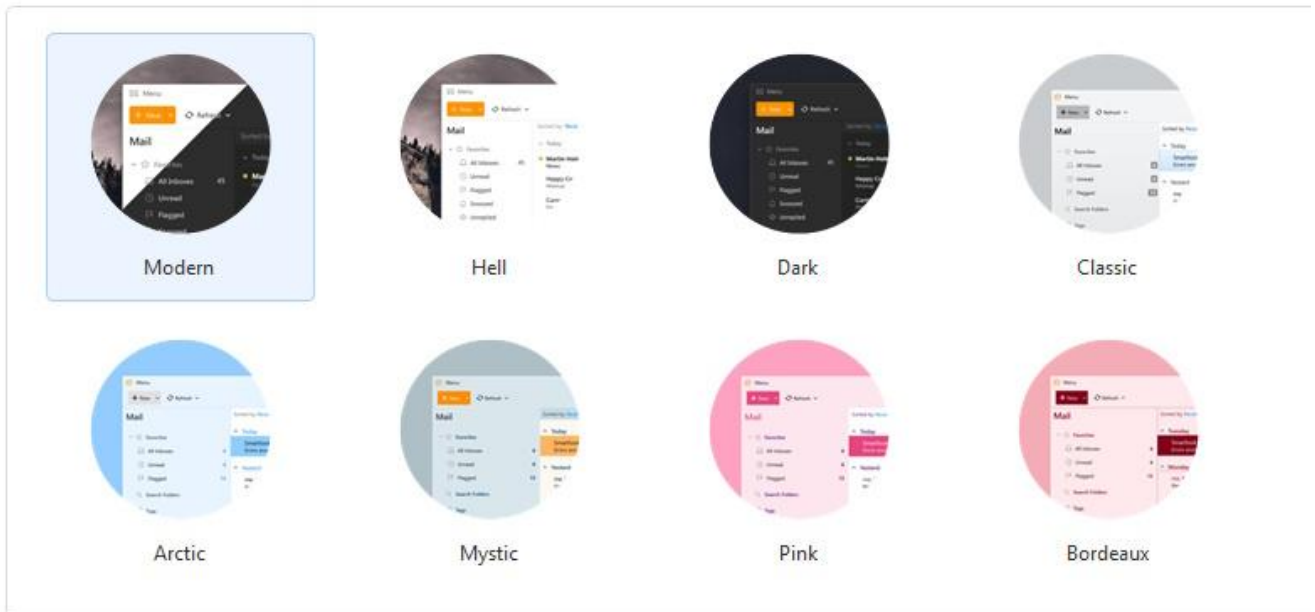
Menu
New
Refresh
Mail
Favorites
All Inboxes
Unread
Flagged

Modern

Menu
New
Refresh
Mail
Favorites
All Inboxes
Unread
Flagged
Snoozed
Unreplied
Today
Martin Heil
Happy Cr
Cam

Hell

Menu
New
Refresh
Mail
Favorites
All Inboxes
Unread
Flagged
Snoozed
Unreplied
Today
Martin Heil

Dark

Menu
New
Refresh
Mail
Favorites
All Inboxes
Unread
Flagged
Search Folders
Today
Yesterday

Classic

Menu
New
Refresh
Mail
Favorites
All Inboxes
Unread
Flagged
Search Folders
Today
Yesterday

Arctic

Menu
New
Refresh
Mail
Favorites
All Inboxes
Unread
Flagged
Search Folders
Today
Yesterday

Mystic

Menu
New
Refresh
Mail
Favorites
All Inboxes
Unread
Flagged
Search Folders
Today
Yesterday

Pink

Menu
New
Refresh
Mail
Favorites
All Inboxes
Unread
Flagged
Search Folders
Tuesday
Monday

Bordeaux